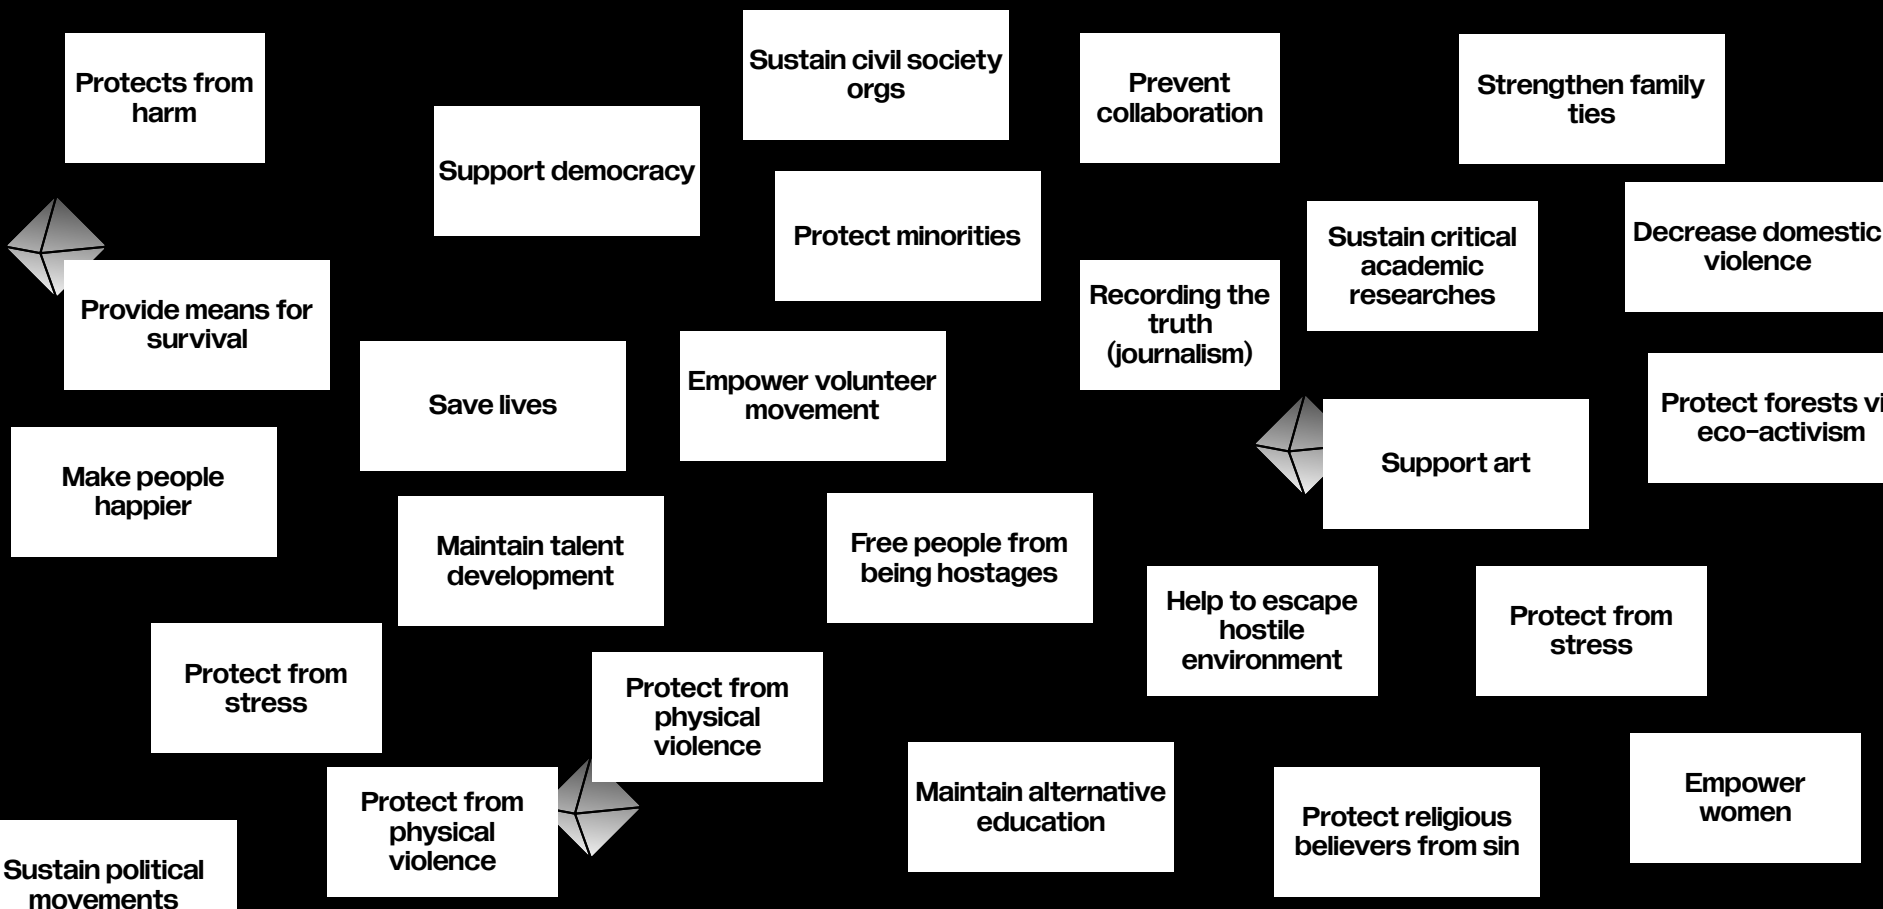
Protects from harm

Sustain civil society orgs

Prevent collaboration

Strengthen family ties

Support democracy

Protect minorities

Sustain critical academic researches

Decrease domestic violence

Provide means for survival

Recording the truth (journalism)

Save lives

Empower volunteer movement

Protect forests vi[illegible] eco-activism

Support art

Make people happier

Maintain talent development

Free people from being hostages

Help to escape hostile environment

Protect from stress

Protect from stress

Protect from physical violence

Protect from physical violence

Maintain alternative education

Protect religious believers from sin

Empower women

Sustain political movements